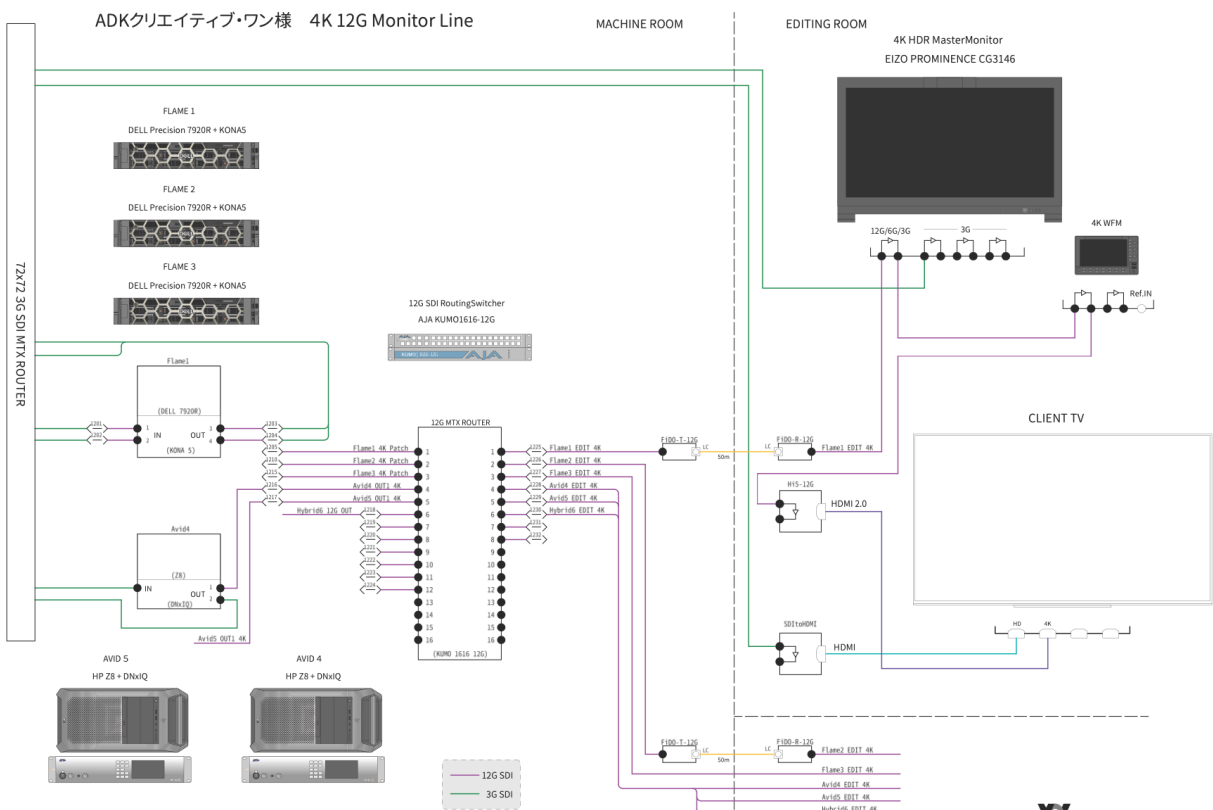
ADKクリエイティブ・ワン様　4K 12G Monitor Line

MACHINE ROOM

EDITING ROOM

4K HDR MasterMonitor
EIZO PROMINENCE CG3146

72x72 3G SDI MTX ROUTER

FLAME 1
DELL Precision 7920R + KONA5

FLAME 2
DELL Precision 7920R + KONA5

FLAME 3
DELL Precision 7920R + KONA5

12G SDI RoutingSwitcher
AJA KUMO1616-12G

12G/6G/3G
3G

4K WFM

Ref.IN

Flame1
(DELL 7920R)
IN
OUT
(KONA 5)

1201
1202
1203
1204

12G MTX ROUTER

1205 Flame1 4K Patch
1210 Flame2 4K Patch
1215 Flame3 4K Patch
1216 Avid4 OUT1 4K
1217 Avid5 OUT1 4K
Hybrid6 12G OUT 1218
1219
1220
1221
1222
1223
1224

1 2 3 4 5 6 7 8 9 10 11 12 13 14 15 16
1 2 3 4 5 6 7 8 9 10 11 12 13 14 15 16
(KUMO 1616 12G)

1225 Flame1 EDIT 4K
1226 Flame2 EDIT 4K
1227 Flame3 EDIT 4K
1228 Avid4 EDIT 4K
1229 Avid5 EDIT 4K
1230 Hybrid6 EDIT 4K
1231
1232

FiDO-T-12G
LC
50m
LC
FiDO-R-12G
Flame1 EDIT 4K

Hi5-12G
HDMI 2.0

CLIENT TV

Avid4
(Z8)
IN
OUT
(DNxIQ)

Avid5 OUT1 4K

SDItoHDMI
HDMI

HD
4K

AVID 5
HP Z8 + DNxIQ

AVID 4
HP Z8 + DNxIQ

12G SDI
3G SDI

FiDO-T-12G
LC
50m
LC
FiDO-R-12G
Flame2 EDIT 4K
Flame3 EDIT 4K
Avid4 EDIT 4K
Avid5 EDIT 4K
Hybrid6 EDIT 4K